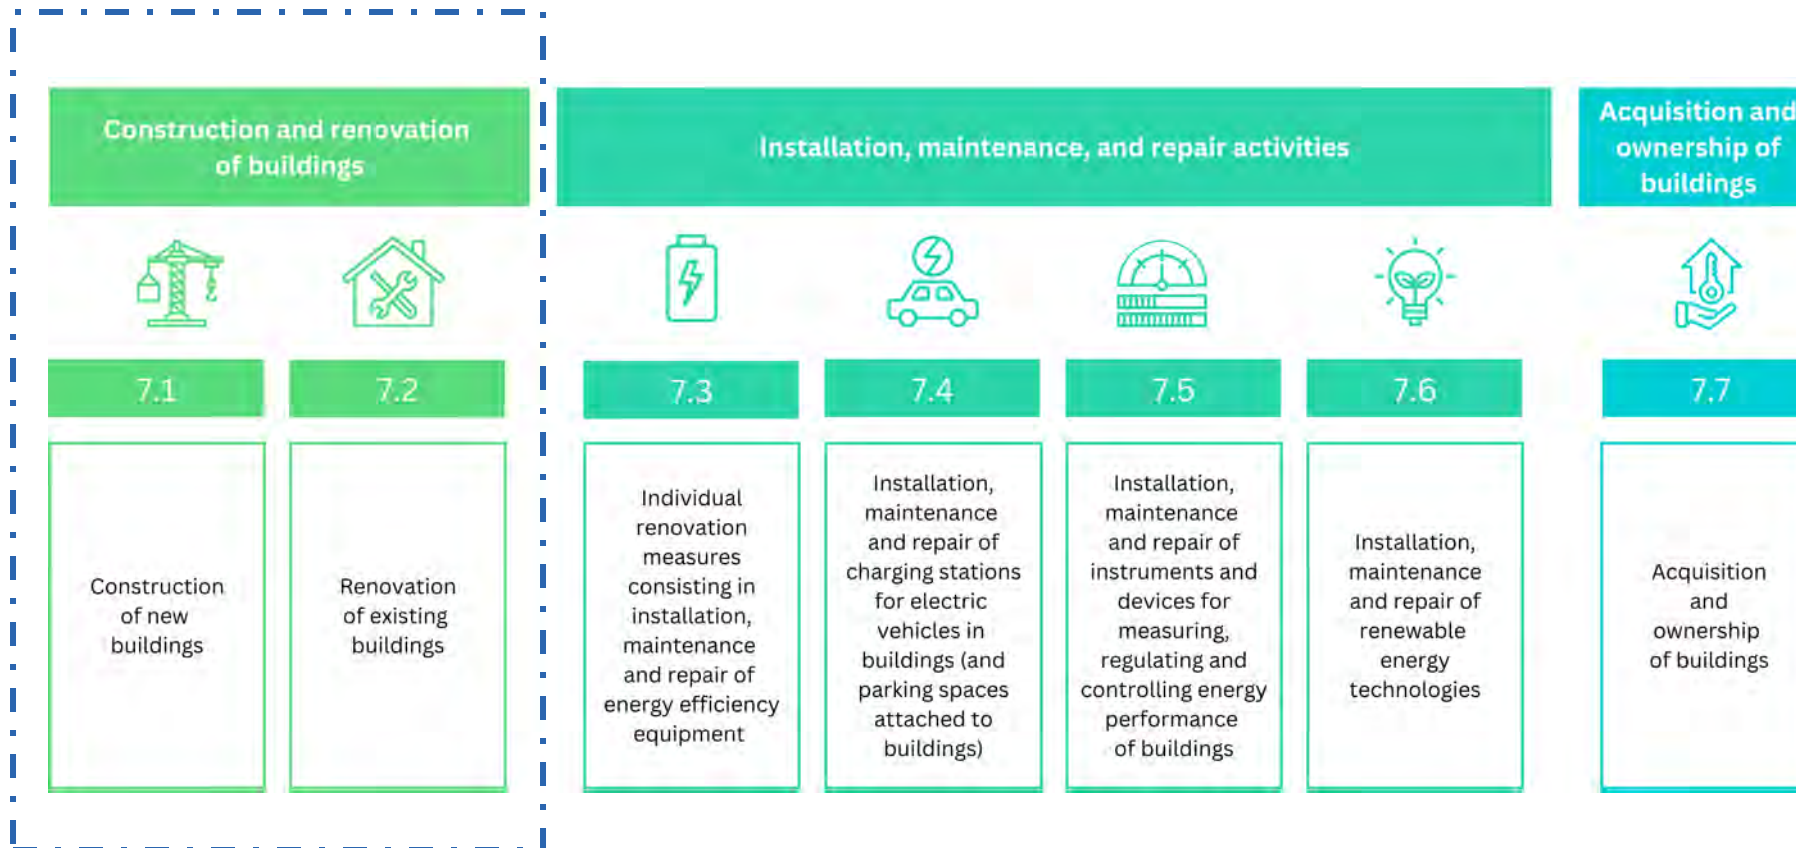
Construction and renovation of buildings

Installation, maintenance, and repair activities

Acquisition and ownership of buildings

7.1

7.2

7.3

7.4

7.5

7.6

7.7

Construction of new buildings

Renovation of existing buildings

Individual renovation measures consisting in installation, maintenance and repair of energy efficiency equipment

Installation, maintenance and repair of charging stations for electric vehicles in buildings (and parking spaces attached to buildings)

Installation, maintenance and repair of instruments and devices for measuring, regulating and controlling energy performance of buildings

Installation, maintenance and repair of renewable energy technologies

Acquisition and ownership of buildings